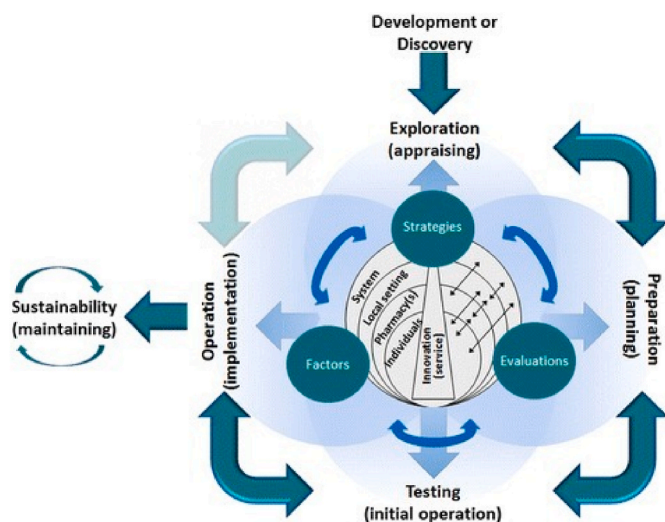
Development or Discovery

Exploration (appraising)

Strategies

Operation (implementation)

Sustainability (maintaining)

Preparation (planning)

System

Local setting

Pharmacy(s)

Individuals

Innovation (service)

Factors

Evaluations

Testing (initial operation)